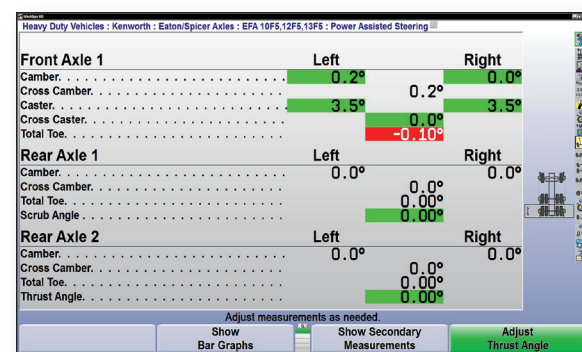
Heavy Duty Vehicles : Kenworth : Eaton/Spicer Axles : EFA 10F5,12F5,13F5 : Power Assisted Steering

| Front Axle 1 | Left | | Right |
|---|---|---|---|
| Camber. | 0.2° | | 0.0° |
| Cross Camber. | | 0.2° | |
| Caster. | 3.5° | | 3.5° |
| Cross Caster. | | 0.0° | |
| Total Toe. | | -0.10° | |

| Rear Axle 1 | Left | | Right |
|---|---|---|---|
| Camber. | 0.0° | | 0.0° |
| Cross Camber. | | 0.0° | |
| Total Toe. | | 0.00° | |
| Scrub Angle. | | 0.00° | |

| Rear Axle 2 | Left | | Right |
|---|---|---|---|
| Camber. | 0.0° | | 0.0° |
| Cross Camber. | | 0.0° | |
| Total Toe. | | 0.00° | |
| Thrust Angle. | | 0.00° | |

Adjust measurements as needed.

Show Bar Graphs

Show Secondary Measurements

Adjust Thrust Angle